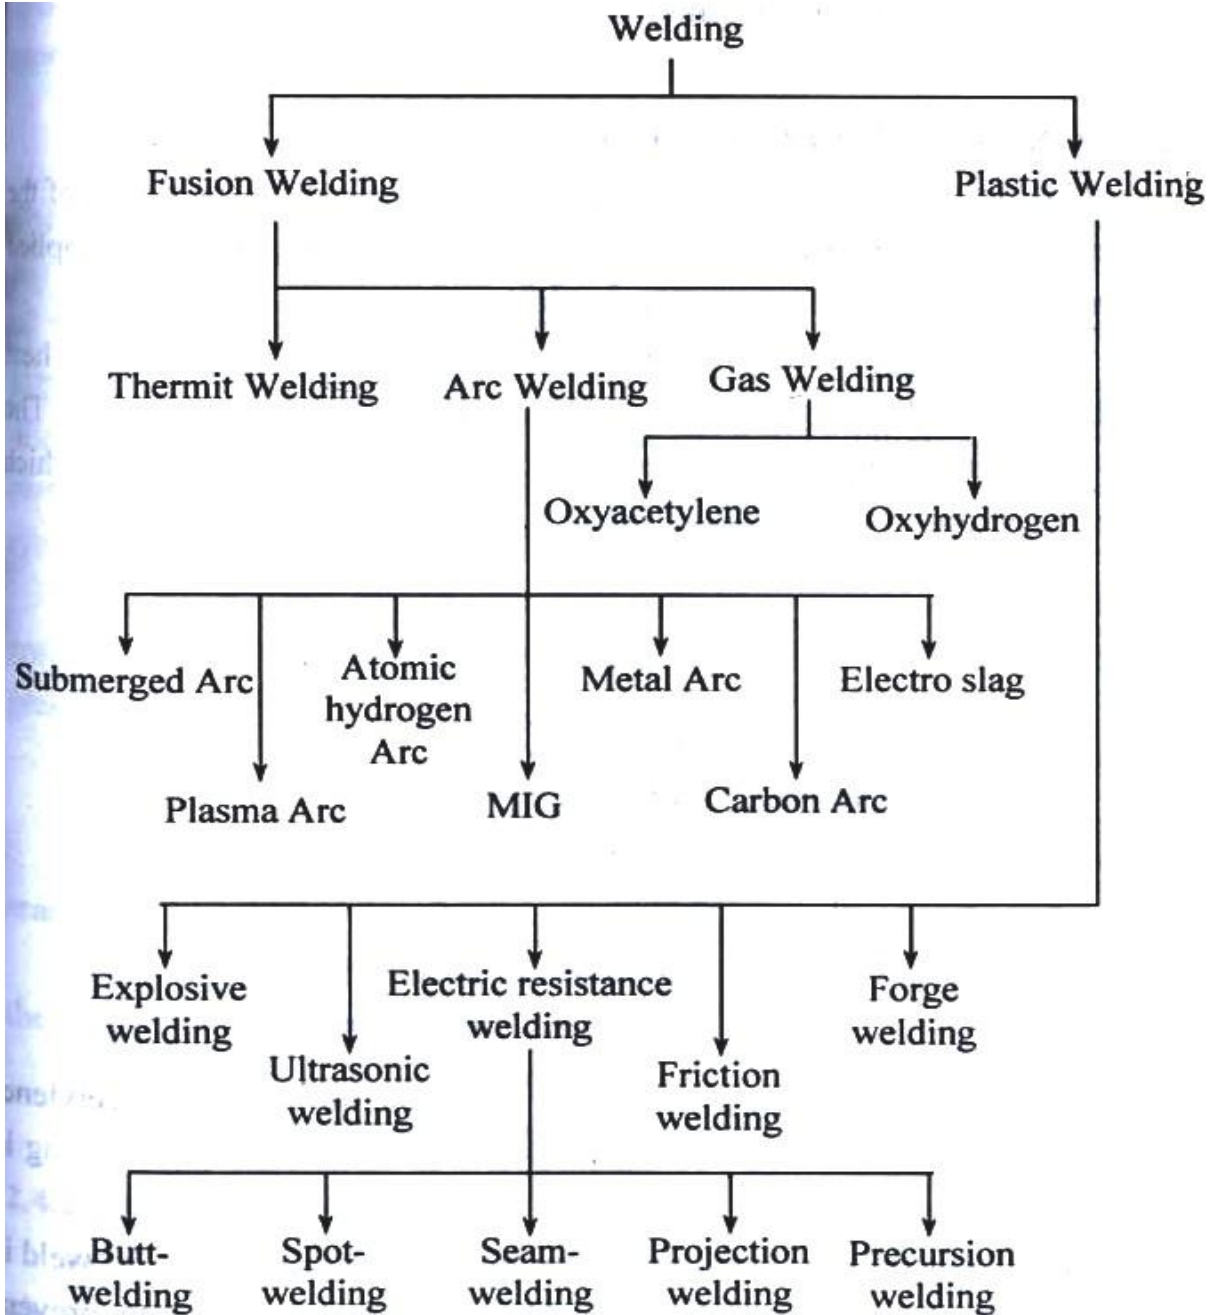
Welding

Fusion Welding

Plastic Welding

Thermit Welding

Arc Welding

Gas Welding

Oxyacetylene

Oxyhydrogen

Submerged Arc

Atomic hydrogen Arc

Metal Arc

Electro slag

Plasma Arc

MIG

Carbon Arc

Explosive welding

Electric resistance welding

Forge welding

Ultrasonic welding

Friction welding

Butt-welding

Spot-welding

Seam-welding

Projection welding

Precursion welding